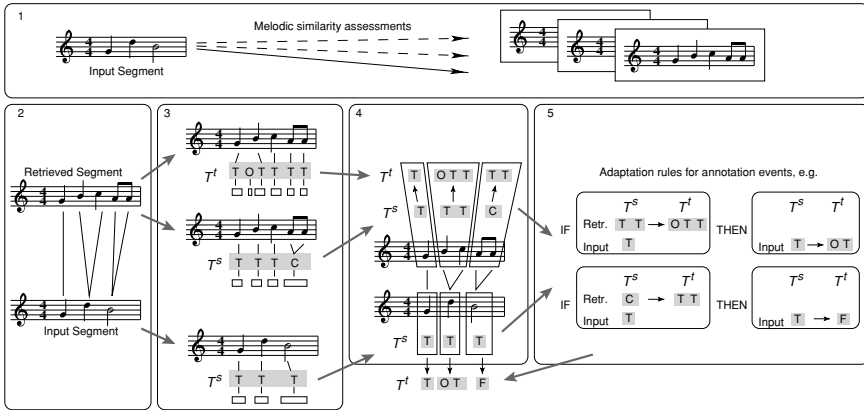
1

Melodic similarity assessments

Input Segment

2

Retrieved Segment

Input Segment

3

$T^t$ T O T T T T

$T^s$ T T T C

$T^s$ T T T

4

$T^t$ T O T T T T

$T^s$ T T T C

$T^s$ T T T

$T^t$ T O T F

5

Adaptation rules for annotation events, e.g.

IF $T^s$ $T^t$ Retr. T T → O T T Input T THEN $T^s$ $T^t$ Input T → O T

IF $T^s$ $T^t$ Retr. C → T T Input T THEN $T^s$ $T^t$ Input T → F